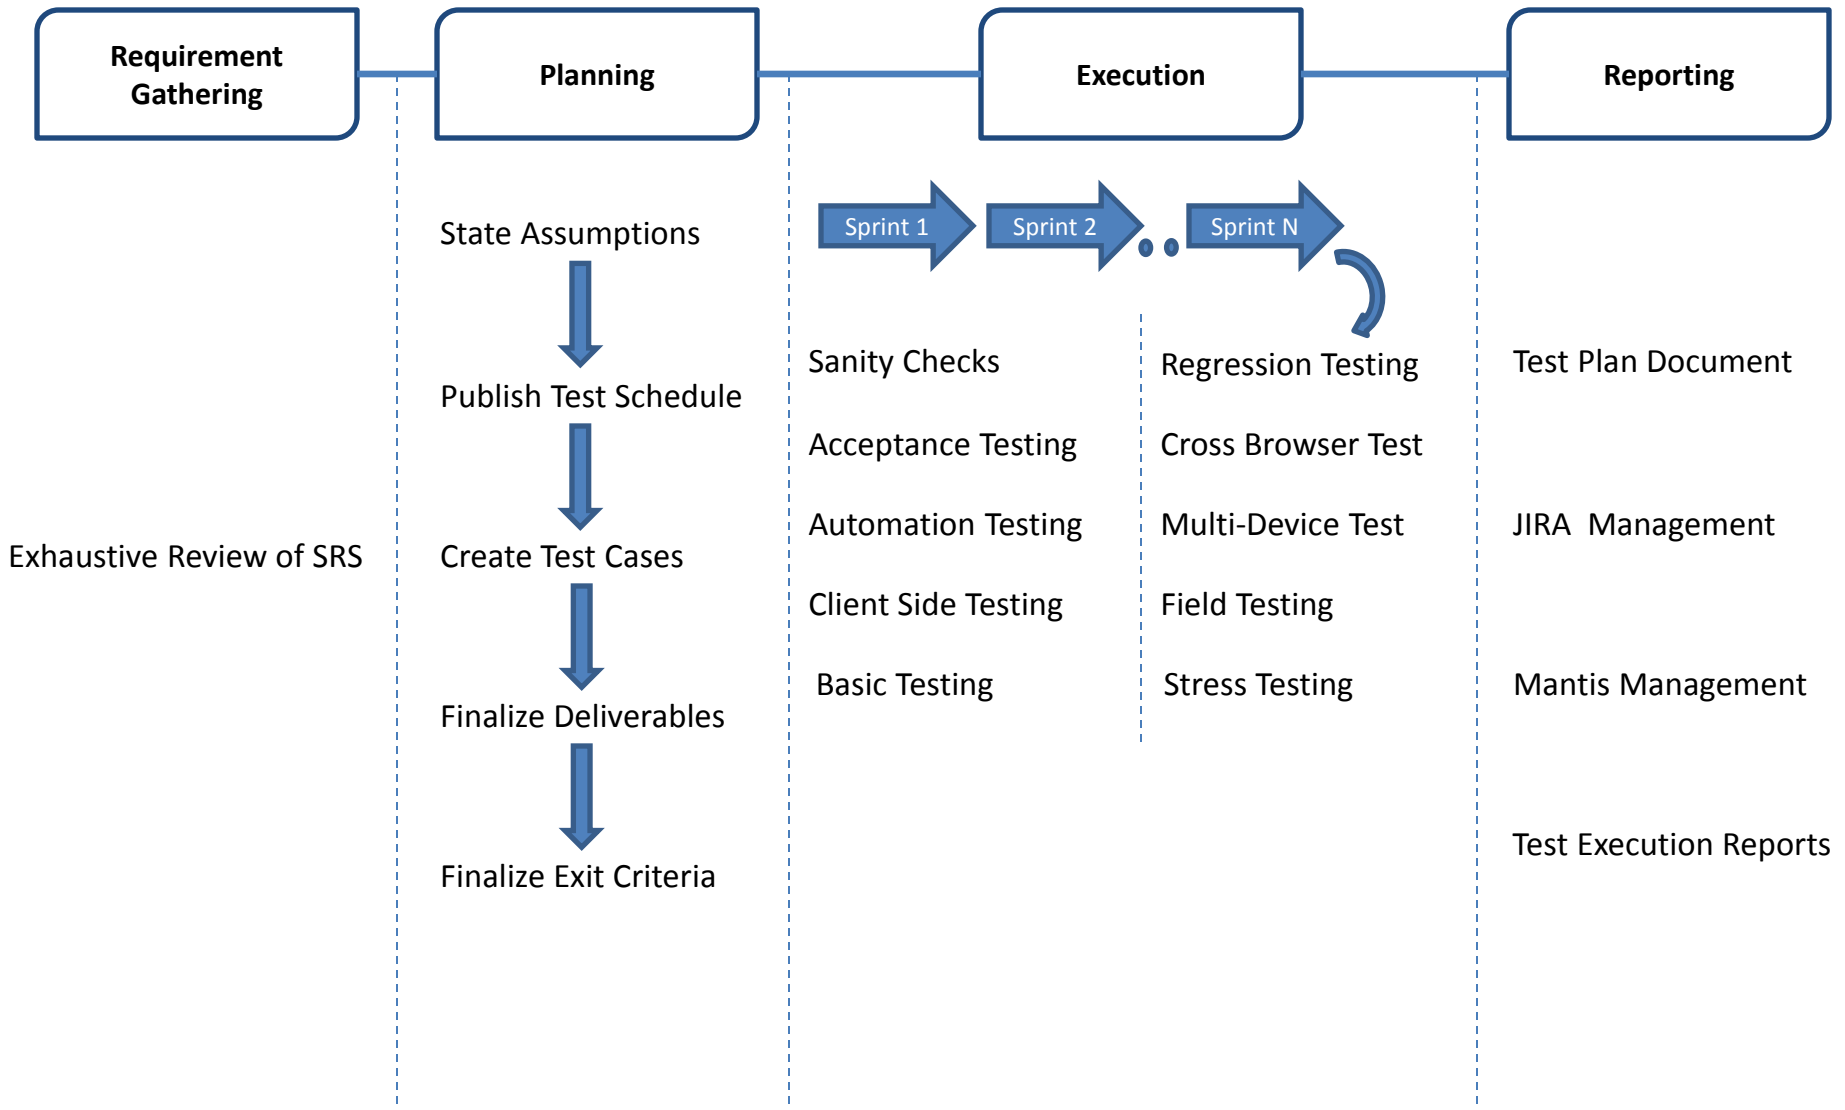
Requirement Gathering

Planning

Execution

Reporting

Exhaustive Review of SRS

State Assumptions

Publish Test Schedule

Create Test Cases

Finalize Deliverables

Finalize Exit Criteria

Sprint 1

Sprint 2

Sprint N

Sanity Checks

Acceptance Testing

Automation Testing

Client Side Testing

Basic Testing

Regression Testing

Cross Browser Test

Multi-Device Test

Field Testing

Stress Testing

Test Plan Document

JIRA Management

Mantis Management

Test Execution Reports